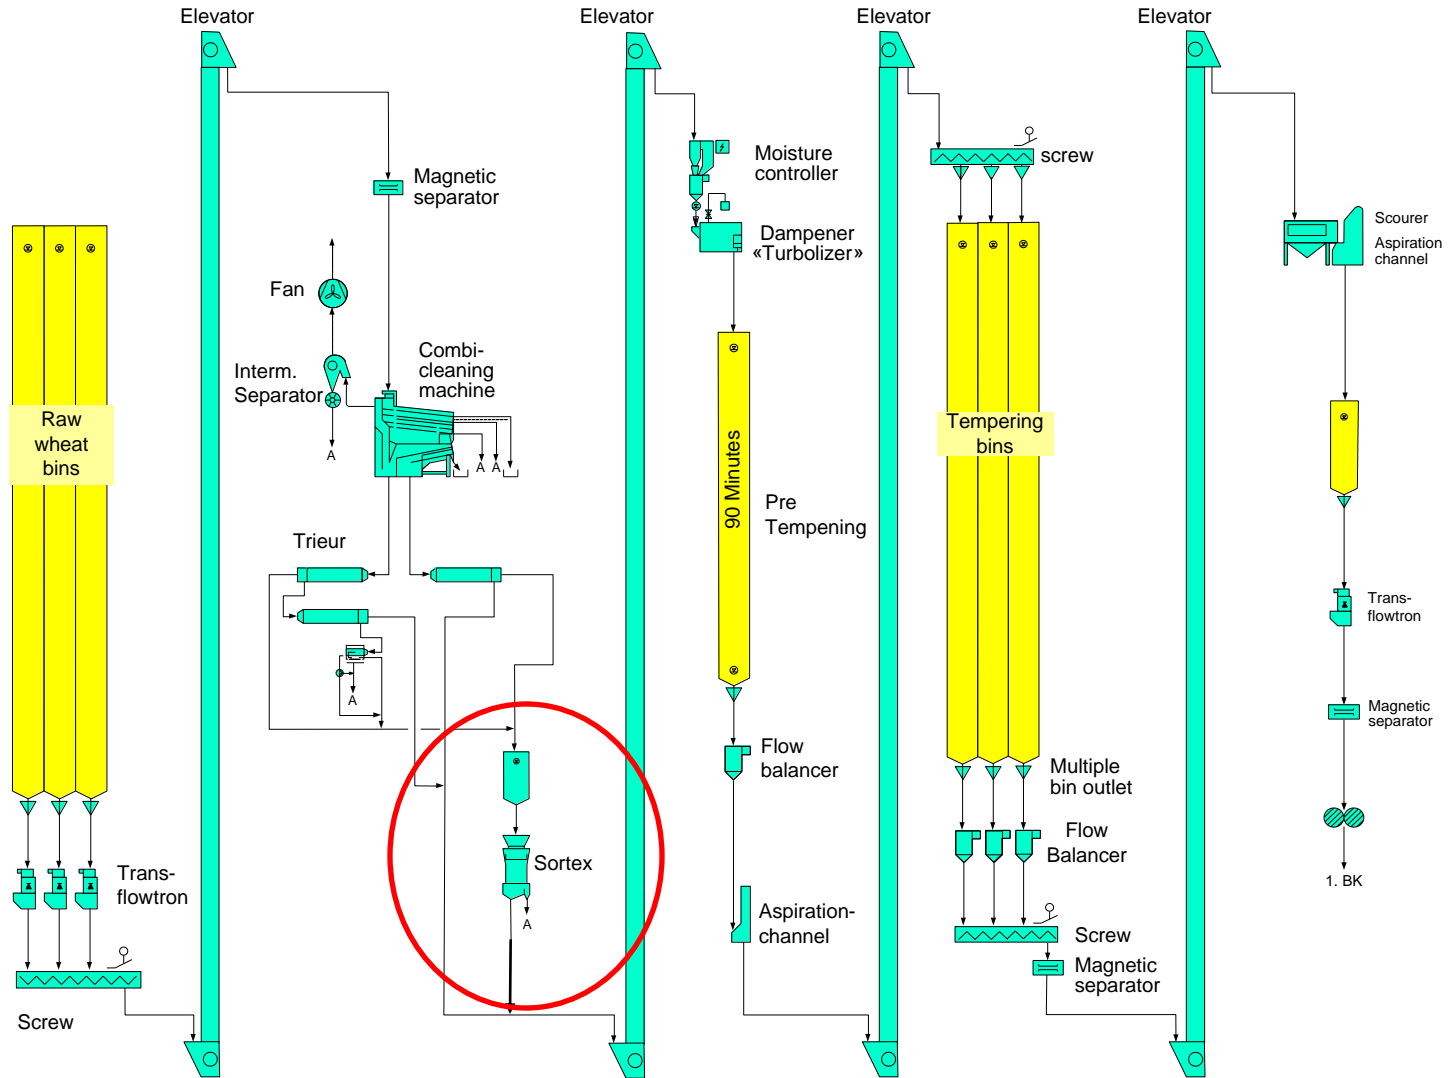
Elevator

Elevator

Elevator

Elevator

Raw wheat bins

Trans- flowtron

Screw

Magnetic separator

Fan

Interm. Separator

A

Combi- cleaning machine

A A

Trieur

A

Sortex

A

Moisture controller

Dampener «Turbolizer»

90 Minutes

Pre Tempening

Flow balancer

Aspiration- channel

screw

Tempering bins

Multiple bin outlet

Flow Balancer

Screw

Magnetic separator

Scourer

Aspiration channel

Trans- flowtron

Magnetic separator

1. BK